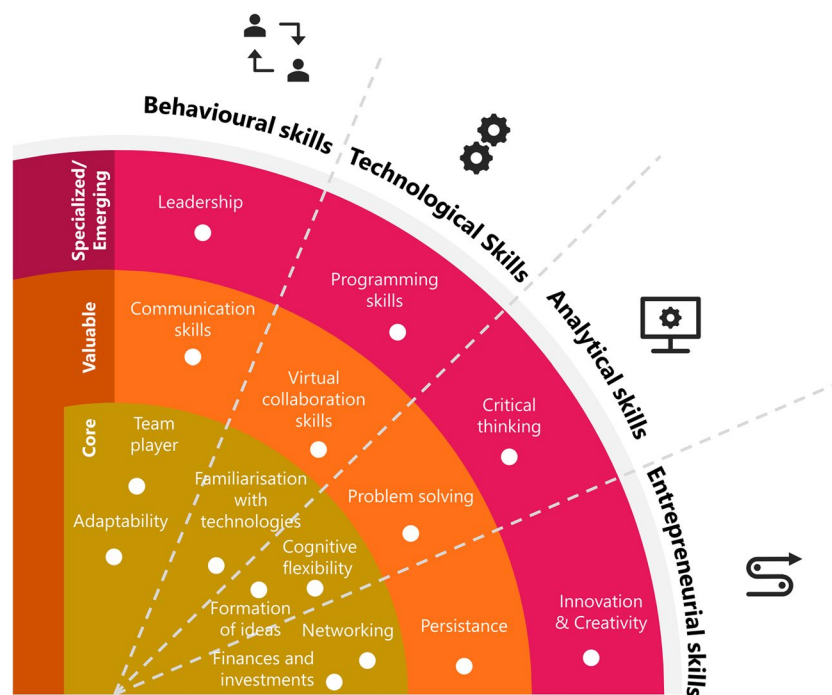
Behavioural skills

Technological Skills

Analytical skills

Entrepreneurial skills

Specialized/ Emerging

Valuable

Core

Leadership

Programming skills

Communication skills

Virtual collaboration skills

Critical thinking

Team player

Familiarisation with technologies

Problem solving

Adaptability

Cognitive flexibility

Formation of ideas

Networking

Persistance

Innovation & Creativity

Finances and investments